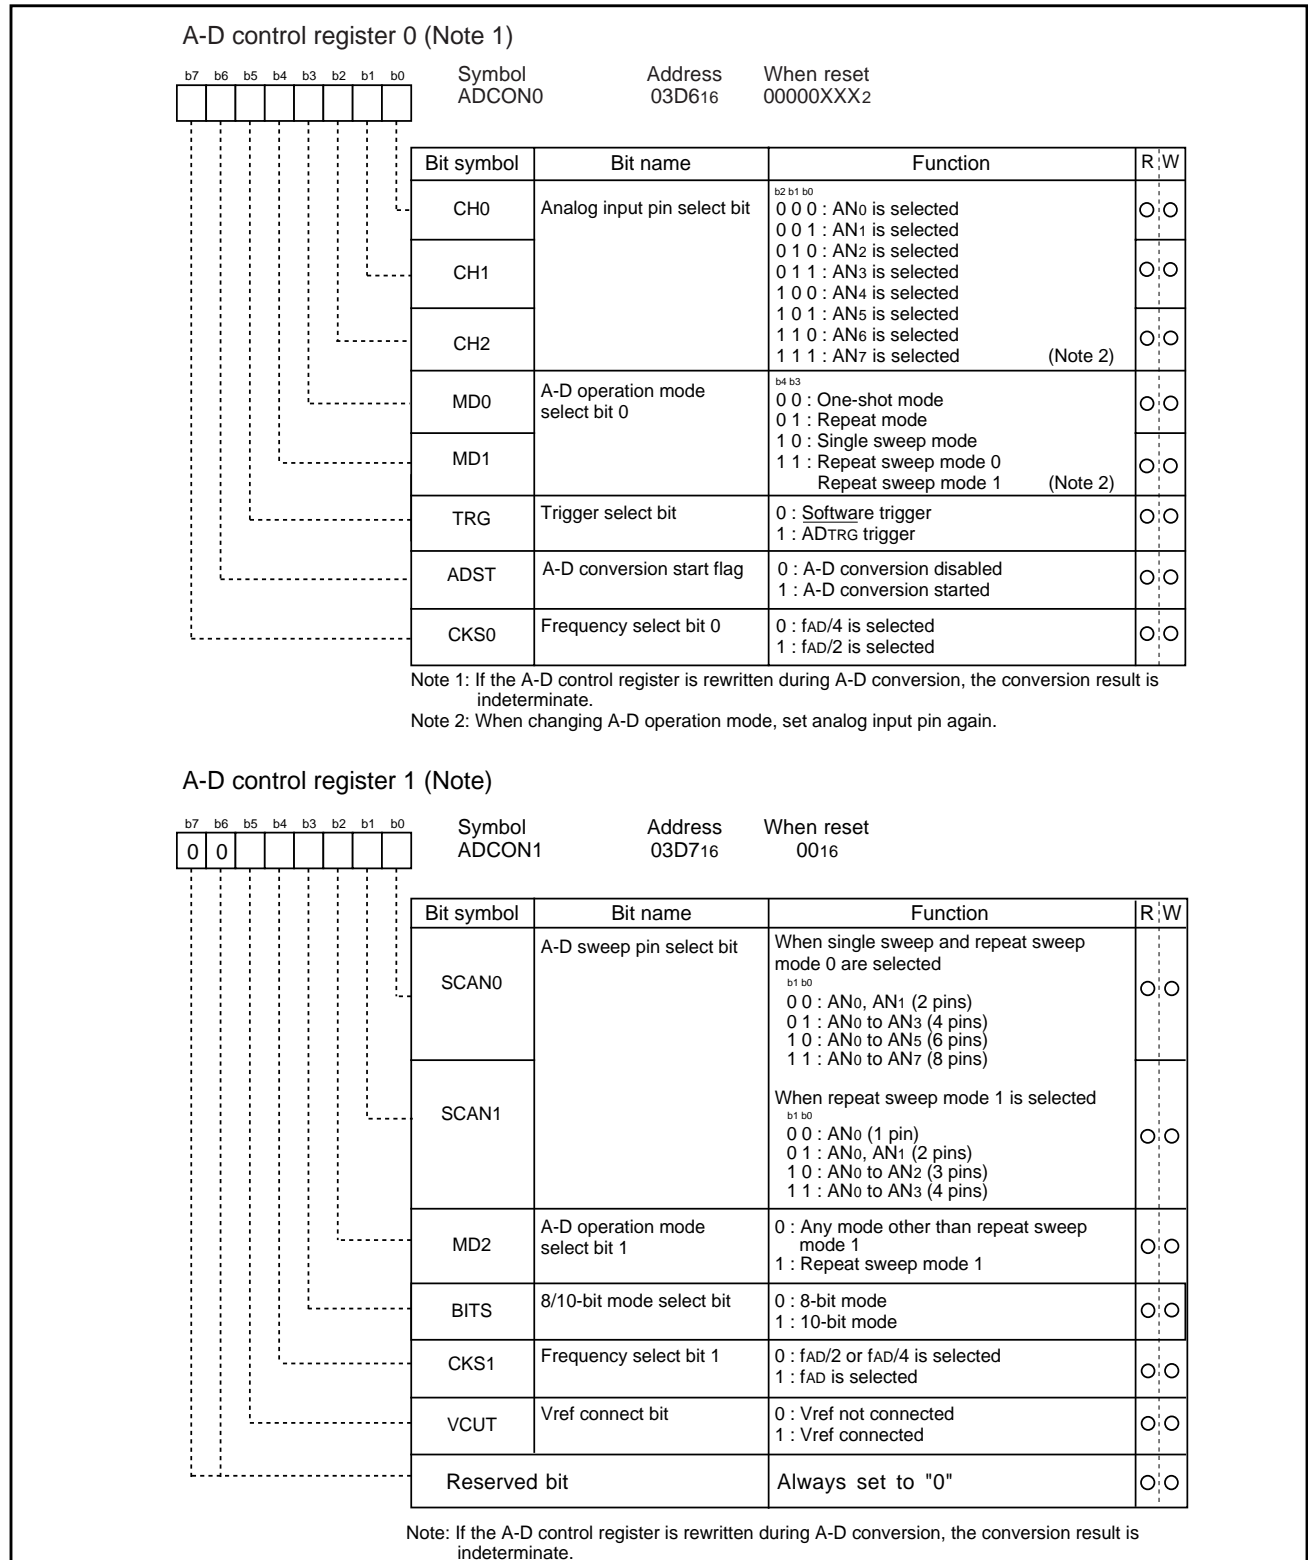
A-D control register 0 (Note 1)

b7 b6 b5 b4 b3 b2 b1 b0

Symbol ADCON0 | Address $03D6_{16}$ | When reset $00000XXX_2$

| Bit symbol | Bit name | Function | R | W |
|---|---|---|---|---|
| CH0 | Analog input pin select bit | b2 b1 b0<br>0 0 0 : $AN_0$ is selected<br>0 0 1 : $AN_1$ is selected<br>0 1 0 : $AN_2$ is selected<br>0 1 1 : $AN_3$ is selected<br>1 0 0 : $AN_4$ is selected<br>1 0 1 : $AN_5$ is selected<br>1 1 0 : $AN_6$ is selected<br>1 1 1 : $AN_7$ is selected (Note 2) | ○ | ○ |
| CH1 | | | ○ | ○ |
| CH2 | | | ○ | ○ |
| MD0 | A-D operation mode select bit 0 | b4 b3<br>0 0 : One-shot mode<br>0 1 : Repeat mode<br>1 0 : Single sweep mode<br>1 1 : Repeat sweep mode 0<br>Repeat sweep mode 1 (Note 2) | ○ | ○ |
| MD1 | | | ○ | ○ |
| TRG | Trigger select bit | 0 : Software trigger<br>1 : $\overline{AD_{TRG}}$ trigger | ○ | ○ |
| ADST | A-D conversion start flag | 0 : A-D conversion disabled<br>1 : A-D conversion started | ○ | ○ |
| CKS0 | Frequency select bit 0 | 0 : $f_{AD}/4$ is selected<br>1 : $f_{AD}/2$ is selected | ○ | ○ |

Note 1: If the A-D control register is rewritten during A-D conversion, the conversion result is indeterminate.
Note 2: When changing A-D operation mode, set analog input pin again.

A-D control register 1 (Note)

b7 b6 b5 b4 b3 b2 b1 b0
0 0

Symbol ADCON1 | Address $03D7_{16}$ | When reset $00_{16}$

| Bit symbol | Bit name | Function | R | W |
|---|---|---|---|---|
| SCAN0 | A-D sweep pin select bit | When single sweep and repeat sweep mode 0 are selected<br>b1 b0<br>0 0 : $AN_0$, $AN_1$ (2 pins)<br>0 1 : $AN_0$ to $AN_3$ (4 pins)<br>1 0 : $AN_0$ to $AN_5$ (6 pins)<br>1 1 : $AN_0$ to $AN_7$ (8 pins) | ○ | ○ |
| SCAN1 | | When repeat sweep mode 1 is selected<br>b1 b0<br>0 0 : $AN_0$ (1 pin)<br>0 1 : $AN_0$, $AN_1$ (2 pins)<br>1 0 : $AN_0$ to $AN_2$ (3 pins)<br>1 1 : $AN_0$ to $AN_3$ (4 pins) | ○ | ○ |
| MD2 | A-D operation mode select bit 1 | 0 : Any mode other than repeat sweep mode 1<br>1 : Repeat sweep mode 1 | ○ | ○ |
| BITS | 8/10-bit mode select bit | 0 : 8-bit mode<br>1 : 10-bit mode | ○ | ○ |
| CKS1 | Frequency select bit 1 | 0 : $f_{AD}/2$ or $f_{AD}/4$ is selected<br>1 : $f_{AD}$ is selected | ○ | ○ |
| VCUT | Vref connect bit | 0 : Vref not connected<br>1 : Vref connected | ○ | ○ |
| Reserved bit | | Always set to "0" | ○ | ○ |

Note: If the A-D control register is rewritten during A-D conversion, the conversion result is indeterminate.